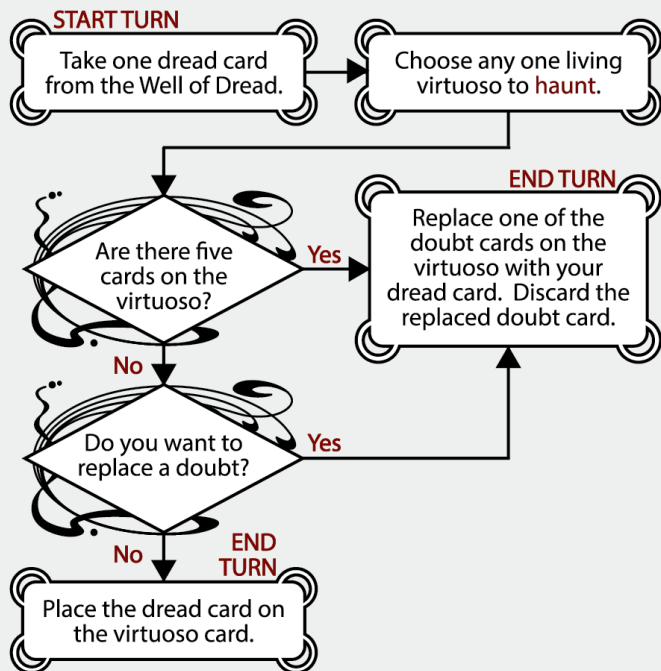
START TURN

Take one dread card from the Well of Dread.

Choose any one living virtuoso to haunt.

END TURN

Replace one of the doubt cards on the virtuoso with your dread card. Discard the replaced doubt card.

Are there five cards on the virtuoso?

Yes

No

Do you want to replace a doubt?

Yes

No

END TURN

Place the dread card on the virtuoso card.